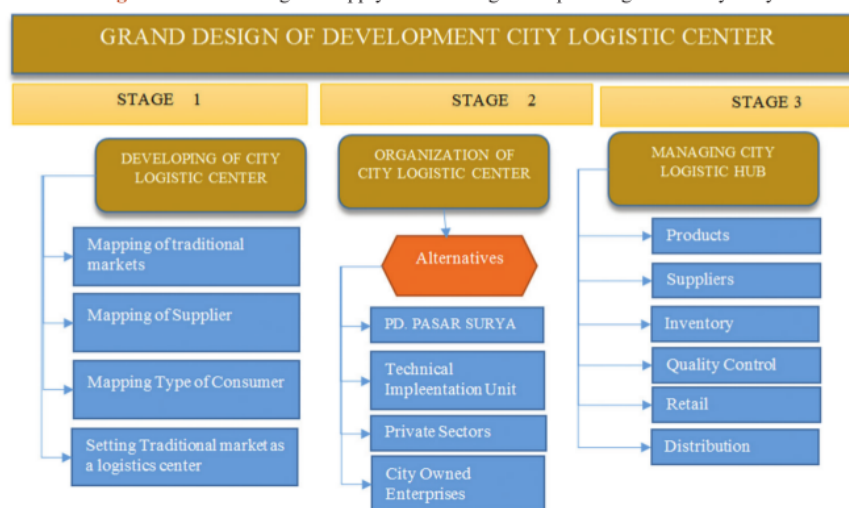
GRAND DESIGN OF DEVELOPMENT CITY LOGISTIC CENTER

STAGE 1

DEVELOPING OF CITY LOGISTIC CENTER

Mapping of traditional markets

Mapping of Supplier

Mapping Type of Consumer

Setting Traditional market as a logistics center

STAGE 2

ORGANIZATION OF CITY LOGISTIC CENTER

Alternatives

PD. PASAR SURYA

Technical Impleentation Unit

Private Sectors

City Owned Enterprises

STAGE 3

MANAGING CITY LOGISTIC HUB

Products

Suppliers

Inventory

Quality Control

Retail

Distribution